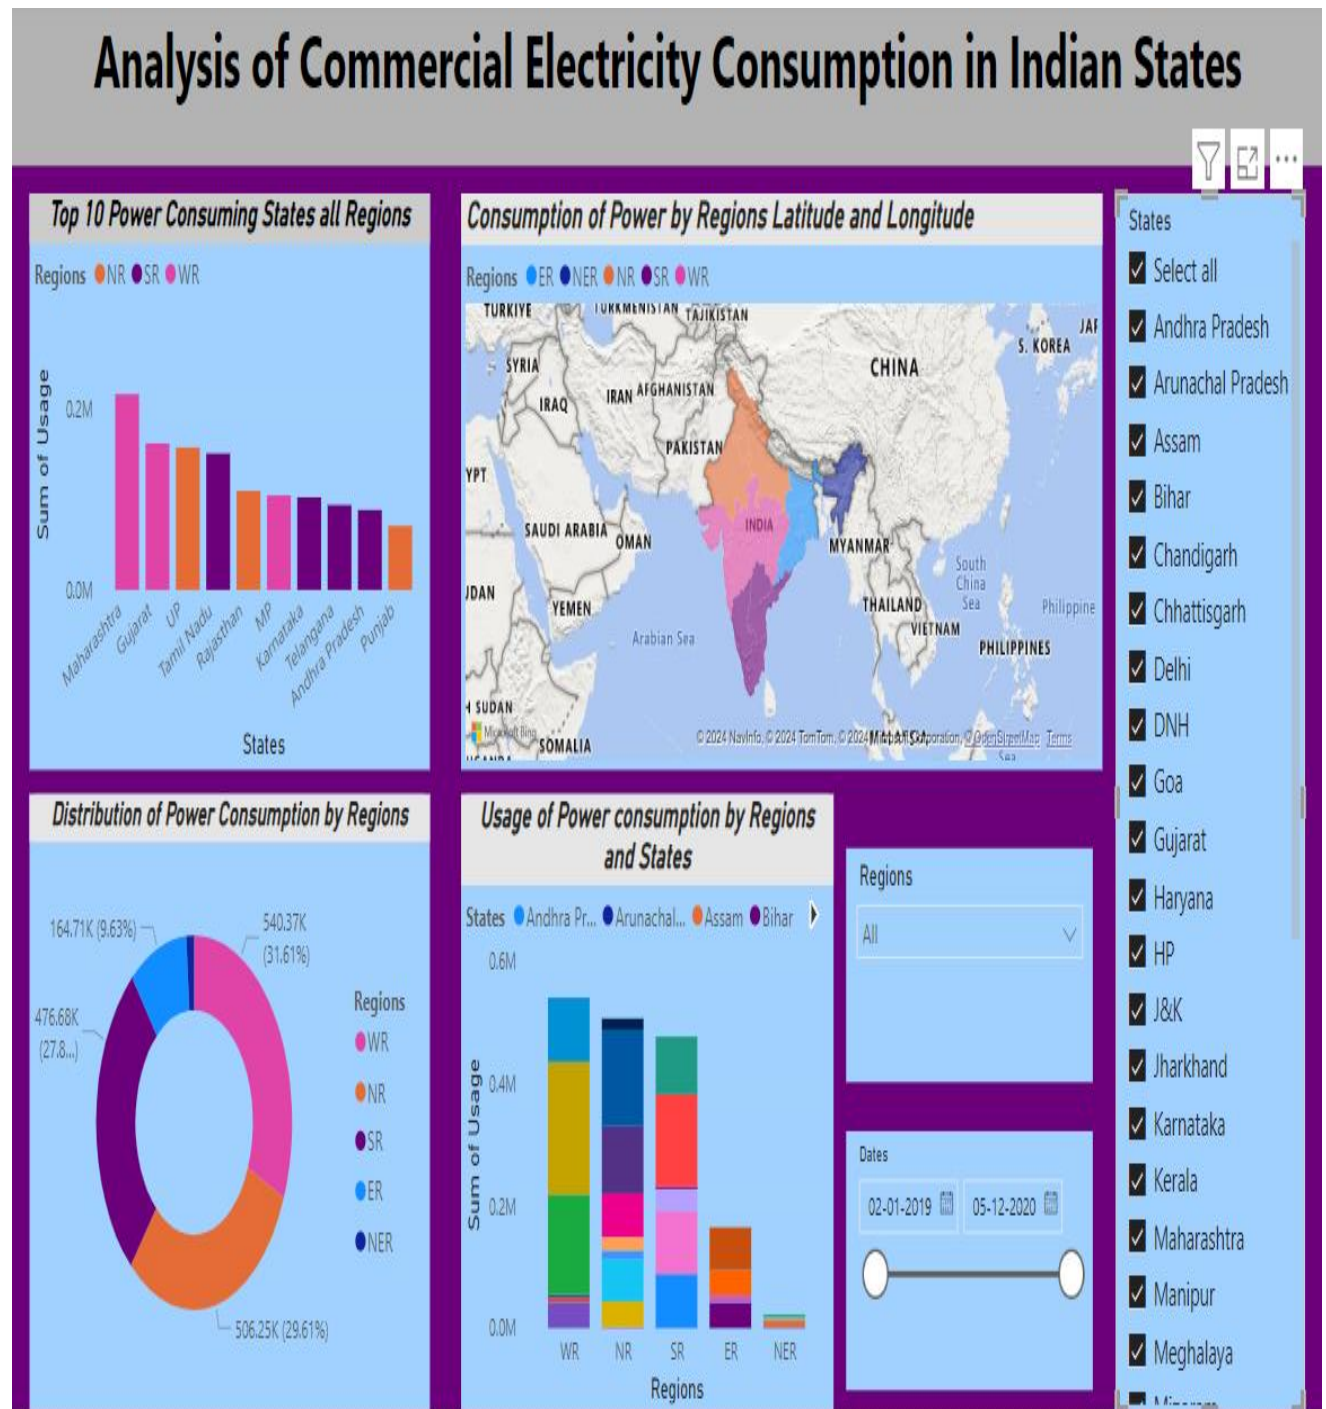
Analysis of Commercial Electricity Consumption in Indian States

Top 10 Power Consuming States all Regions

Regions NR SR WR

Sum of Usage

0.2M

0.0M

Maharashtra Gujarat UP Tamil Nadu Rajasthan MP Karnataka Telangana Andhra Pradesh Punjab

States

Consumption of Power by Regions Latitude and Longitude

Regions ER NER NR SR WR

TURKIYE TURKMENISTAN TAJIKISTAN JAF S. KOREA SYRIA IRAQ IRAN AFGHANISTAN CHINA PAKISTAN YPT SAUDI ARABIA OMAN INDIA MYANMAR South China Sea DAN YEMEN THAILAND VIETNAM Philippine PHILIPPINES Arabian Sea SUDAN SOMALIA

© 2024 NavInfo, © 2024 TomTom, © 2024 Microsoft Corporation, © OpenStreetMap Terms

States

Select all
Andhra Pradesh
Arunachal Pradesh
Assam
Bihar
Chandigarh
Chhattisgarh
Delhi
DNH
Goa
Gujarat
Haryana
HP
J&K
Jharkhand
Karnataka
Kerala
Maharashtra
Manipur
Meghalaya

Distribution of Power Consumption by Regions

164.71K (9.63%)
540.37K (31.61%)
476.68K (27.8...)
506.25K (29.61%)

Regions
WR
NR
SR
ER
NER

Usage of Power consumption by Regions and States

States Andhra Pr... Arunachal... Assam Bihar

0.6M
0.4M
0.2M
0.0M

Sum of Usage

WR NR SR ER NER

Regions

Regions

All

Dates

02-01-2019 05-12-2020